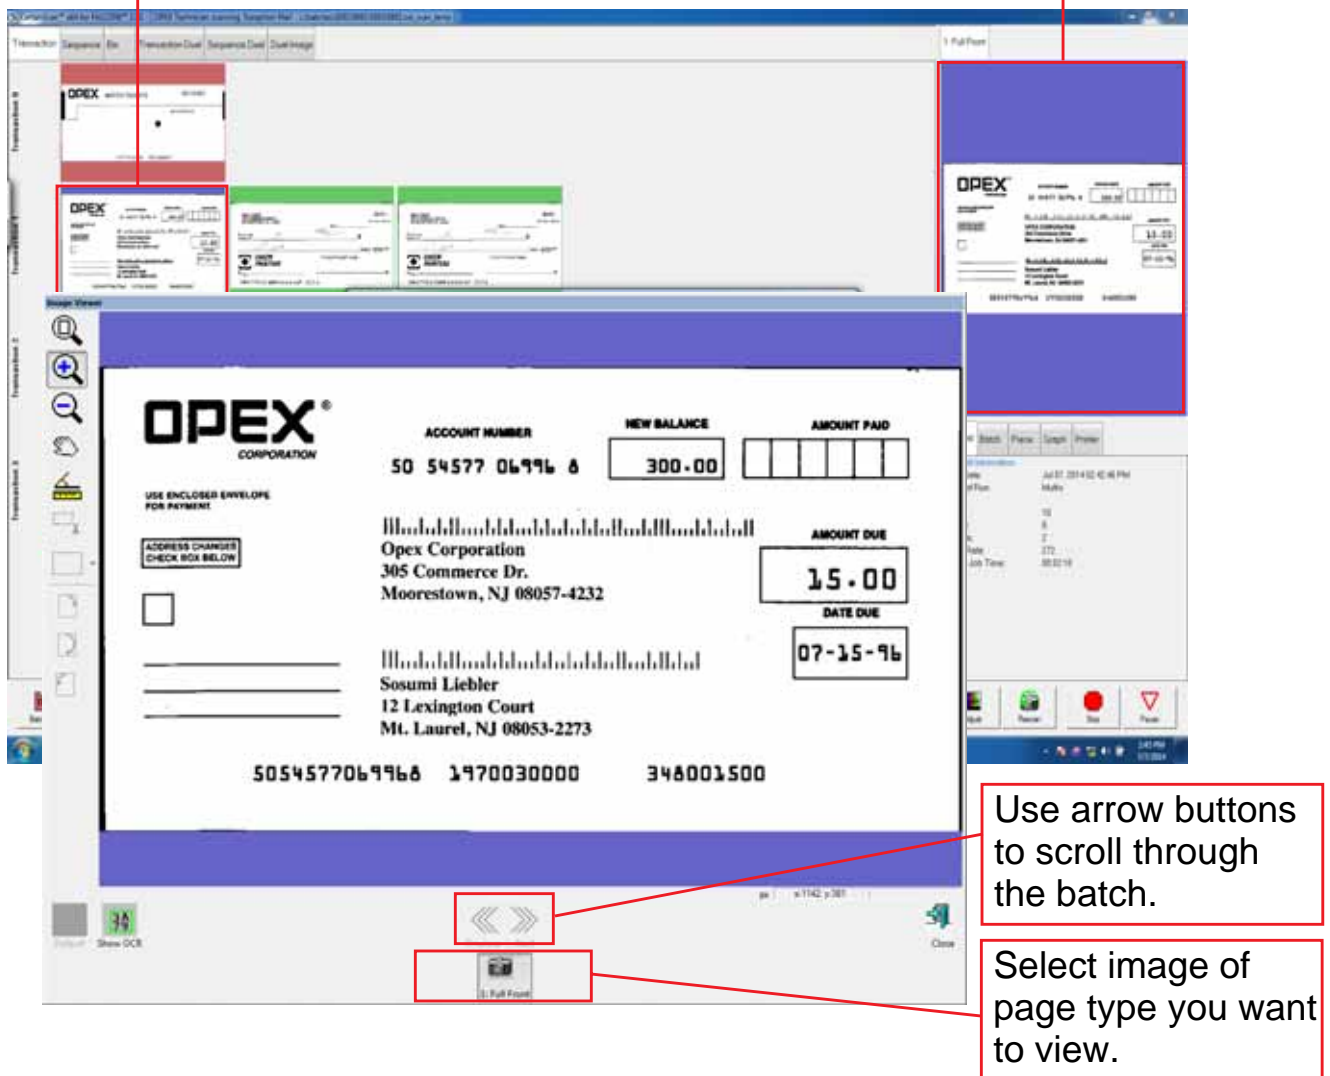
Transaction Sequence Bin Transaction Dual Sequence Dual Dual Image

1: Full Front

Image Viewer

OPEX®
CORPORATION

ACCOUNT NUMBER
50 54577 06996 8

NEW BALANCE
300.00

AMOUNT PAID

USE ENCLOSED ENVELOPE FOR PAYMENT

ADDRESS CHANGED? CHECK BOX BELOW

Opex Corporation
305 Commerce Dr.
Moorestown, NJ 08057-4232

AMOUNT DUE
15.00

DATE DUE
07-15-96

Sosumi Liebler
12 Lexington Court
Mt. Laurel, NJ 08053-2273

50545770699968 1970030000 348001500

Show OCR

Close

1: Full Front

Use arrow buttons to scroll through the batch.

Select image of page type you want to view.